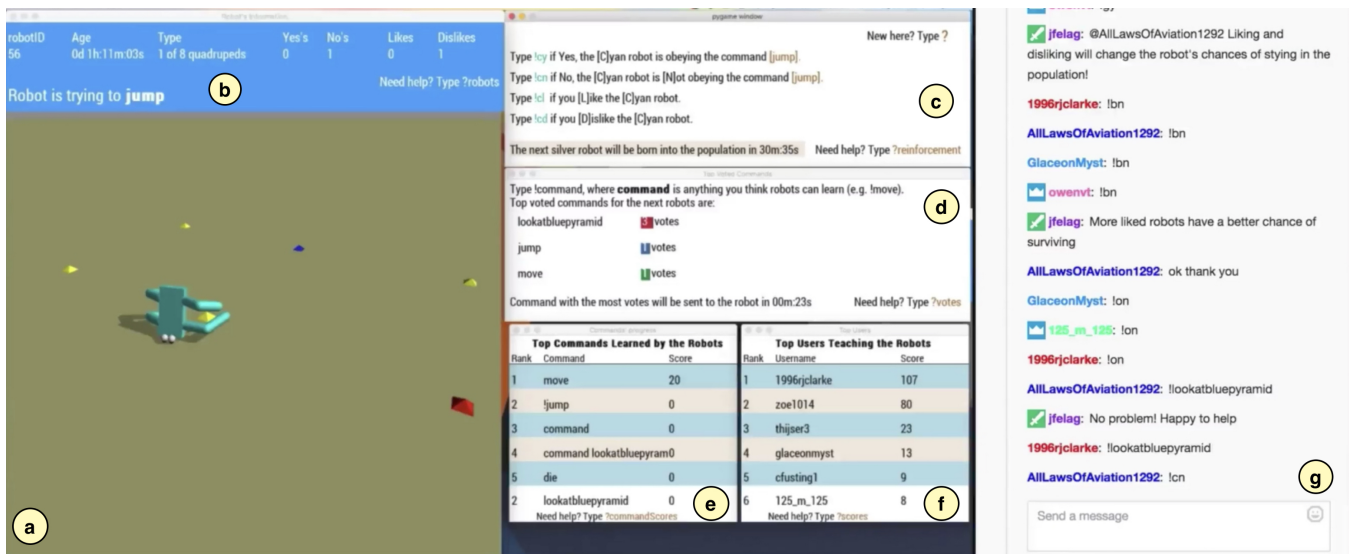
Robot's information

| robotID | Age | Type | Yes's | No's | Likes | Dislikes |
|---|---|---|---|---|---|---|
| 56 | 0d 1h:11m:03s | 1 of 8 quadrupeds | 0 | 1 | 0 | 1 |

Need help? Type ?robots

Robot is trying to **jump**

b

a

pygame window

New here? Type ?

Type !cy if Yes, the [C]yan robot is obeying the command [jump].
Type !cn if No, the [C]yan robot is [N]ot obeying the command [jump].
Type !cl if you [L]ike the [C]yan robot.
Type !cd if you [D]islike the [C]yan robot.

The next silver robot will be born into the population in 30m:35s Need help? Type ?reinforcement

c

Top Voted Commands

Type !command, where **command** is anything you think robots can learn (e.g. !move).
Top voted commands for the next robots are:

lookatbluepyramid 3 votes
jump 1 votes
move 1 votes

Command with the most votes will be sent to the robot in 00m:23s Need help? Type ?votes

d

Commands' progress

**Top Commands Learned by the Robots**

| Rank | Command | Score |
|---|---|---|
| 1 | move | 20 |
| 2 | !jump | 0 |
| 3 | command | 0 |
| 4 | command lookatbluepyram | 0 |
| 5 | die | 0 |
| 2 | lookatbluepyramid | 0 |

Need help? Type ?commandScores

e

Top users

**Top Users Teaching the Robots**

| Rank | Username | Score |
|---|---|---|
| 1 | 1996rjclarke | 107 |
| 2 | zoe1014 | 80 |
| 3 | thijser3 | 23 |
| 4 | glaceonmyst | 13 |
| 5 | cfusting1 | 9 |
| 6 | 125_m_125 | 8 |

Need help? Type ?scores

f

jfelag: @AllLawsOfAviation1292 Liking and disliking will change the robot's chances of stying in the population!
1996rjclarke: !bn
AllLawsOfAviation1292: !bn
GlaceonMyst: !bn
owenvt: !bn
jfelag: More liked robots have a better chance of surviving
AllLawsOfAviation1292: ok thank you
GlaceonMyst: !on
125_m_125: !on
1996rjclarke: !on
AllLawsOfAviation1292: !lookatbluepyramid
jfelag: No problem! Happy to help
1996rjclarke: !lookatbluepyramid
AllLawsOfAviation1292: !cn

g

Send a message